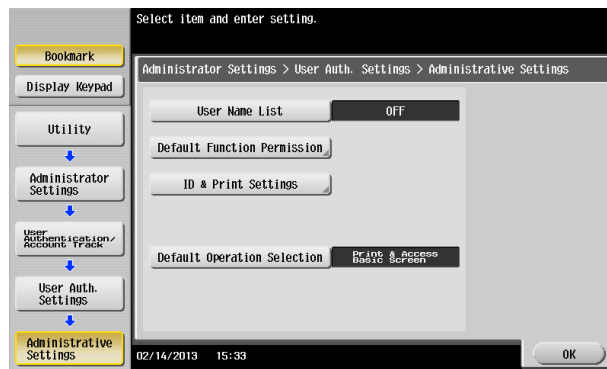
Select item and enter setting.

Bookmark

Display Keypad

Administrator Settings > User Auth. Settings > Administrative Settings

User Name List

OFF

Default Function Permission

ID & Print Settings

Default Operation Selection

Print & Access Basic Screen

Utility

Administrator Settings

User Authentication/ Account Track

User Auth. Settings

Administrative Settings

02/14/2013 15:33

OK